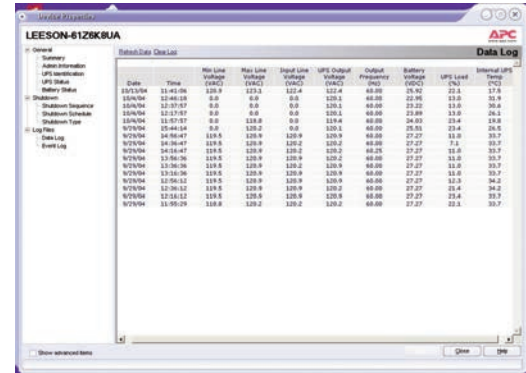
Device Properties

LEESON-61Z6K8UA

APC

General
Summary
Admin Information
UPS Identification
UPS Status
Battery Status
Shutdown
Shutdown Sequence
Shutdown Schedule
Shutdown Type
Log Files
Data Log
Event Log

Refresh Data Clear Log

Data Log

| Date | Time | Min Line Voltage (VAC) | Max Line Voltage (VAC) | Input Line Voltage (VAC) | UPS Output Voltage (VAC) | Output Frequency (Hz) | Battery Voltage (VDC) | UPS Load (%) | Internal UPS Temp (°C) |
|---|---|---|---|---|---|---|---|---|---|
| 10/13/04 | 11:41:06 | 120.9 | 123.1 | 122.4 | 122.4 | 60.00 | 25.92 | 22.1 | 17.5 |
| 10/6/04 | 12:46:18 | 0.0 | 0.0 | 0.0 | 120.1 | 60.00 | 22.95 | 13.0 | 31.9 |
| 10/6/04 | 12:37:57 | 0.0 | 0.0 | 0.0 | 120.1 | 60.00 | 23.22 | 13.0 | 30.6 |
| 10/6/04 | 12:17:57 | 0.0 | 0.0 | 0.0 | 120.1 | 60.00 | 23.89 | 13.0 | 26.1 |
| 10/6/04 | 11:57:57 | 0.0 | 118.8 | 0.0 | 119.4 | 60.00 | 24.03 | 23.4 | 19.8 |
| 9/29/04 | 15:44:14 | 0.0 | 120.2 | 0.0 | 120.1 | 60.00 | 25.51 | 23.4 | 26.5 |
| 9/29/04 | 14:56:47 | 119.5 | 120.9 | 120.9 | 120.9 | 60.00 | 27.27 | 11.0 | 33.7 |
| 9/29/04 | 14:36:47 | 119.5 | 120.9 | 120.2 | 120.2 | 60.00 | 27.27 | 7.1 | 33.7 |
| 9/29/04 | 14:16:47 | 119.5 | 120.9 | 120.2 | 120.2 | 60.25 | 27.27 | 11.0 | 33.7 |
| 9/29/04 | 13:56:36 | 119.5 | 120.9 | 120.9 | 120.9 | 60.00 | 27.27 | 11.0 | 33.7 |
| 9/29/04 | 13:36:36 | 119.5 | 120.9 | 120.2 | 120.9 | 60.00 | 27.27 | 11.0 | 33.7 |
| 9/29/04 | 13:16:36 | 119.5 | 120.9 | 120.9 | 120.9 | 60.00 | 27.27 | 11.0 | 33.7 |
| 9/29/04 | 12:56:12 | 119.5 | 120.9 | 120.9 | 120.9 | 60.00 | 27.27 | 12.3 | 34.2 |
| 9/29/04 | 12:36:12 | 119.5 | 120.9 | 120.9 | 120.9 | 60.00 | 27.27 | 21.4 | 34.2 |
| 9/29/04 | 12:16:12 | 119.5 | 120.9 | 120.9 | 120.9 | 60.00 | 27.27 | 23.4 | 33.7 |
| 9/29/04 | 11:55:29 | 118.8 | 120.2 | 120.2 | 120.2 | 60.00 | 27.27 | 22.1 | 33.7 |

Show advanced items

Close Help